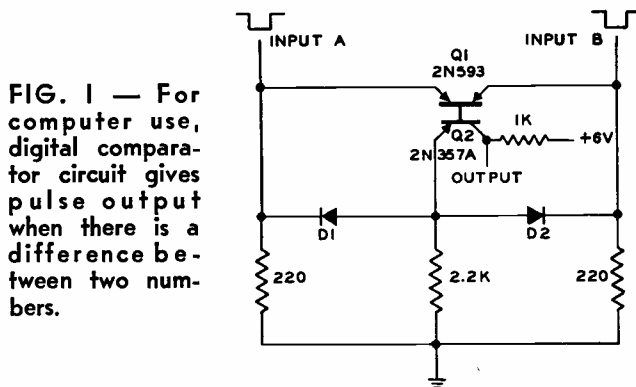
FIG. I — For computer use, digital comparator circuit gives pulse output when there is a difference between two numbers.

INPUT A

INPUT B

QI
2N593

Q2
2N357A

IK

+6V

OUTPUT

DI

D2

220

2.2K

220